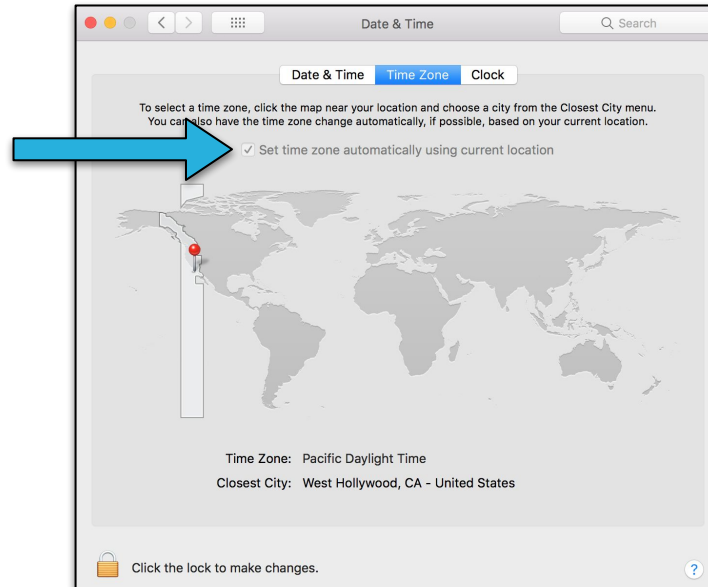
Date & Time

Search

Date & Time | Time Zone | Clock

To select a time zone, click the map near your location and choose a city from the Closest City menu. You can also have the time zone change automatically, if possible, based on your current location.

✓ Set time zone automatically using current location

Time Zone: Pacific Daylight Time

Closest City: West Hollywood, CA - United States

Click the lock to make changes.

?